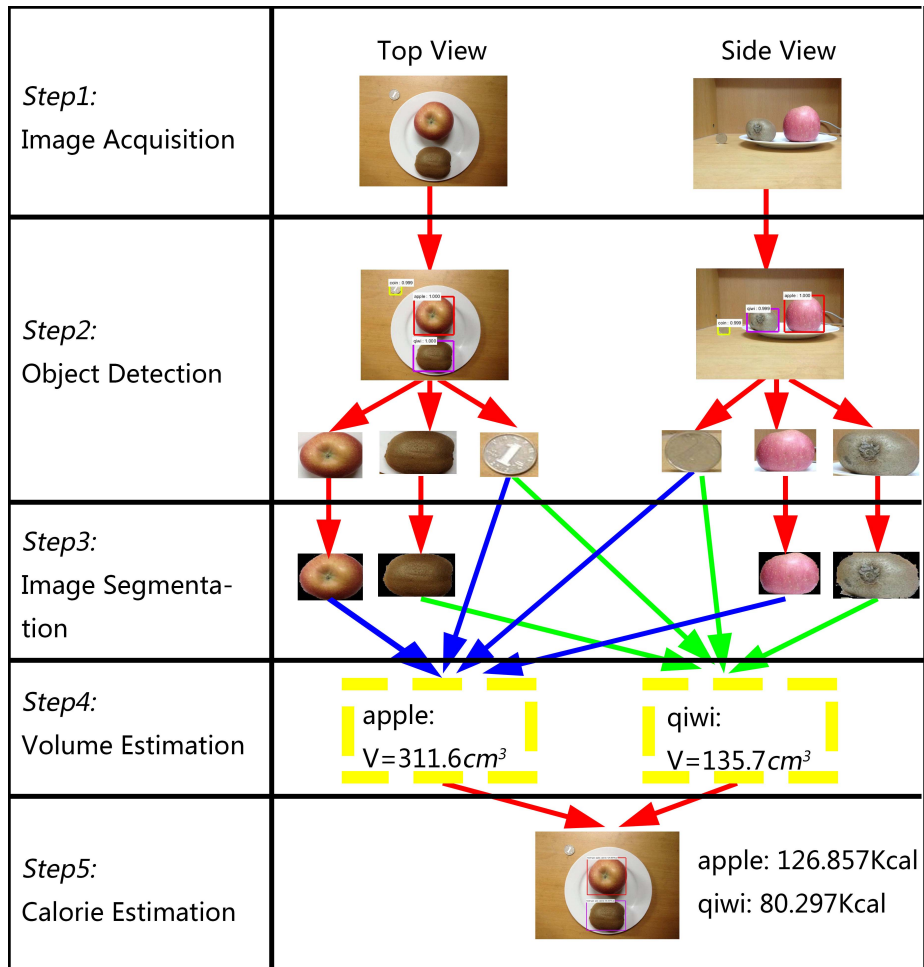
| | Top View | Side View |
|---|---|---|
| *Step1:* Image Acquisition | | |
| *Step2:* Object Detection | coin : 0.999 apple : 1.000 qiwi : 1.000 | apple : 1.000 qiwi : 0.999 coin : 0.999 |
| *Step3:* Image Segmentation | | |
| *Step4:* Volume Estimation | apple: V=311.6$cm^3$ | qiwi: V=135.7$cm^3$ |
| *Step5:* Calorie Estimation | apple: 126.857Kcal qiwi: 80.297Kcal | |